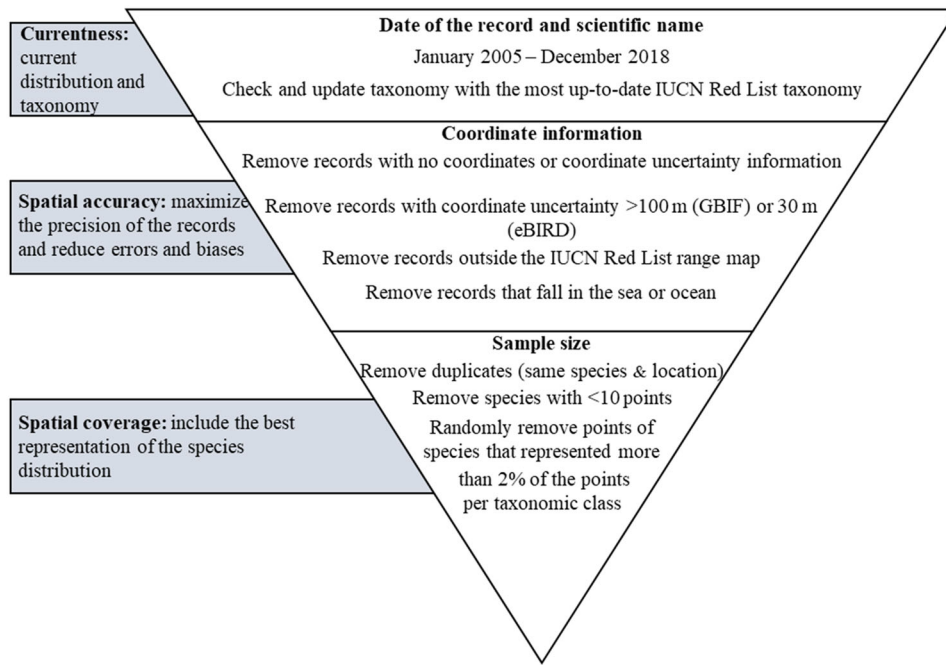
**Currentness:** current distribution and taxonomy

**Date of the record and scientific name**

January 2005 – December 2018

Check and update taxonomy with the most up-to-date IUCN Red List taxonomy

**Coordinate information**

Remove records with no coordinates or coordinate uncertainty information

**Spatial accuracy:** maximize the precision of the records and reduce errors and biases

Remove records with coordinate uncertainty >100 m (GBIF) or 30 m (eBIRD)

Remove records outside the IUCN Red List range map

Remove records that fall in the sea or ocean

**Sample size**

Remove duplicates (same species & location)

Remove species with <10 points

**Spatial coverage:** include the best representation of the species distribution

Randomly remove points of species that represented more than 2% of the points per taxonomic class